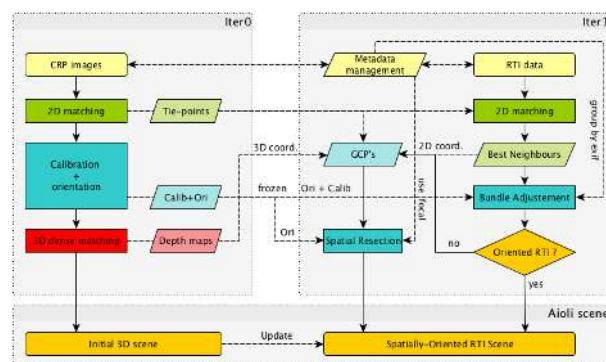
Iter0

Iter1

CRP images

Metadata management

RTI data

2D matching

Tie-points

2D matching

group by exif

Calibration + orientation

3D coord.

GCP's

2D coord.

Best Neighbours

Calib+Ori

frozen

Ori + Calib

use focal

Bundle Adjustement

3D dense matching

Depth maps

Ori

Spatial Resection

no

Oriented RTI ?

yes

Aioli scene

Initial 3D scene

Update

Spatially-Oriented RTI Scene